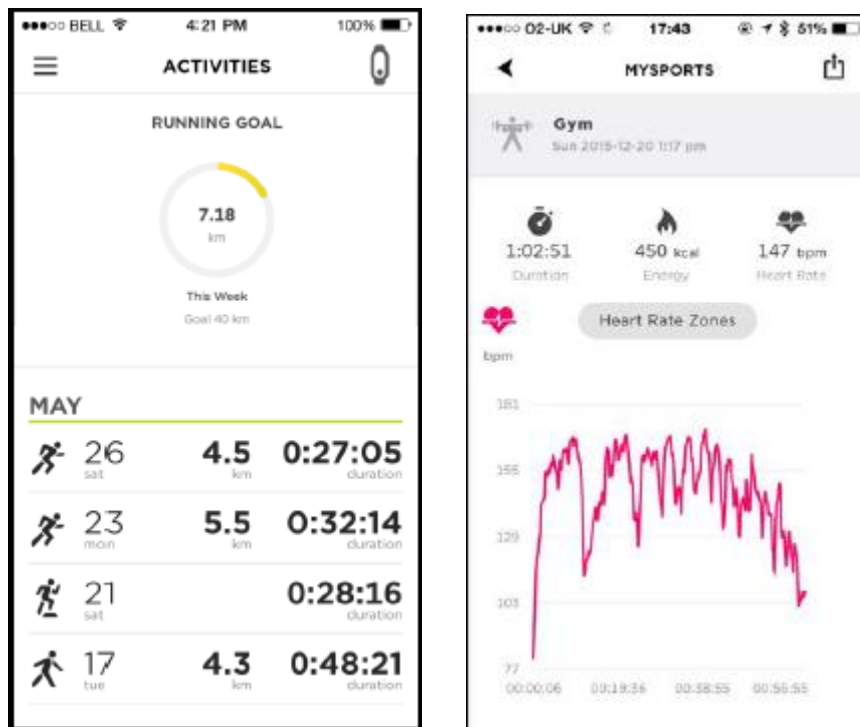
●●●○○ BELL 4:21 PM 100%

ACTIVITIES

RUNNING GOAL

7.18
km

This Week
Goal 40 km

MAY

26 sat 4.5 km 0:27:05 duration

23 mon 5.5 km 0:32:14 duration

21 sat 0:28:16 duration

17 tue 4.3 km 0:48:21 duration

●●●○○ O2-UK 17:43 51%

MYSPORTS

Gym
Sun 2015-12-20 1:17 pm

1:02:51
Duration

450 kcal
Energy

147 bpm
Heart Rate

Heart Rate Zones

bpm

181

155

129

103

77

00:00:06 00:19:36 00:38:55 00:56:55